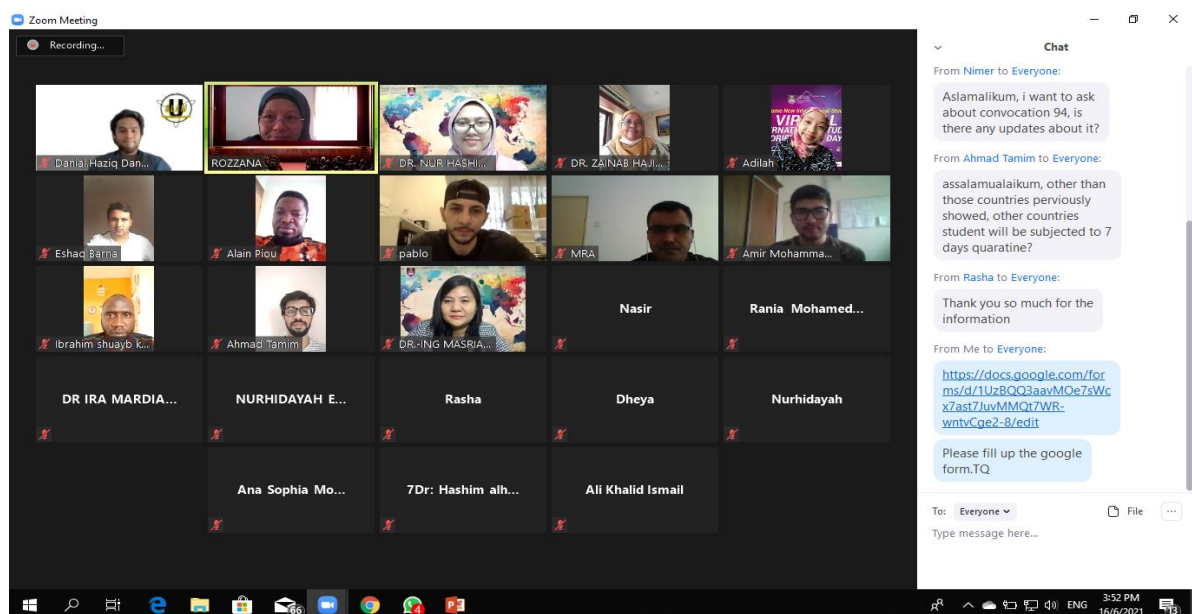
Zoom Meeting

Recording...

Danial Haziq Dan...
ROZZANA
DR. NUR HASHI...
DR. ZAINAB HAJI...
Adilah
Eshaq Barna
Alain Piou
pablo
MRA
Amir Mohamma...
Ibrahim shuayb k...
Ahmad Tamim
DR.-ING MASRIA...
Nasir
Rania Mohamed...
DR IRA MARDIA...
NURHIDAYAH E...
Rasha
Dheya
Nurhidayah
Ana Sophia Mo...
7Dr: Hashim alh...
Ali Khalid Ismail

Chat

From Nimer to Everyone:
Aslamalikum, i want to ask about convocation 94, is there any updates about it?

From Ahmad Tamim to Everyone:
assalamualaikum, other than those countries perviously showed, other countries student will be subjected to 7 days quaratine?

From Rasha to Everyone:
Thank you so much for the information

From Me to Everyone:
https://docs.google.com/forms/d/1UzBQQ3aavMOe7sWcx7ast7JuvMMQt7WR-wntvCge2-8/edit

Please fill up the google form.TQ

To: Everyone
File
Type message here...

66
4
ENG
3:52 PM
16/6/2021
13